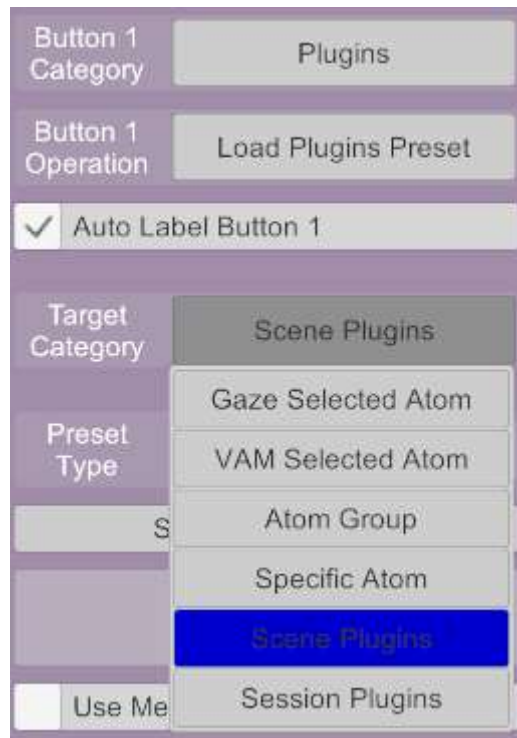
Button 1 Category
Plugins

Button 1 Operation
Load Plugins Preset

✓ Auto Label Button 1

Target Category
Scene Plugins

Preset Type

S

Use Me

Gaze Selected Atom
VAM Selected Atom
Atom Group
Specific Atom
Scene Plugins
Session Plugins